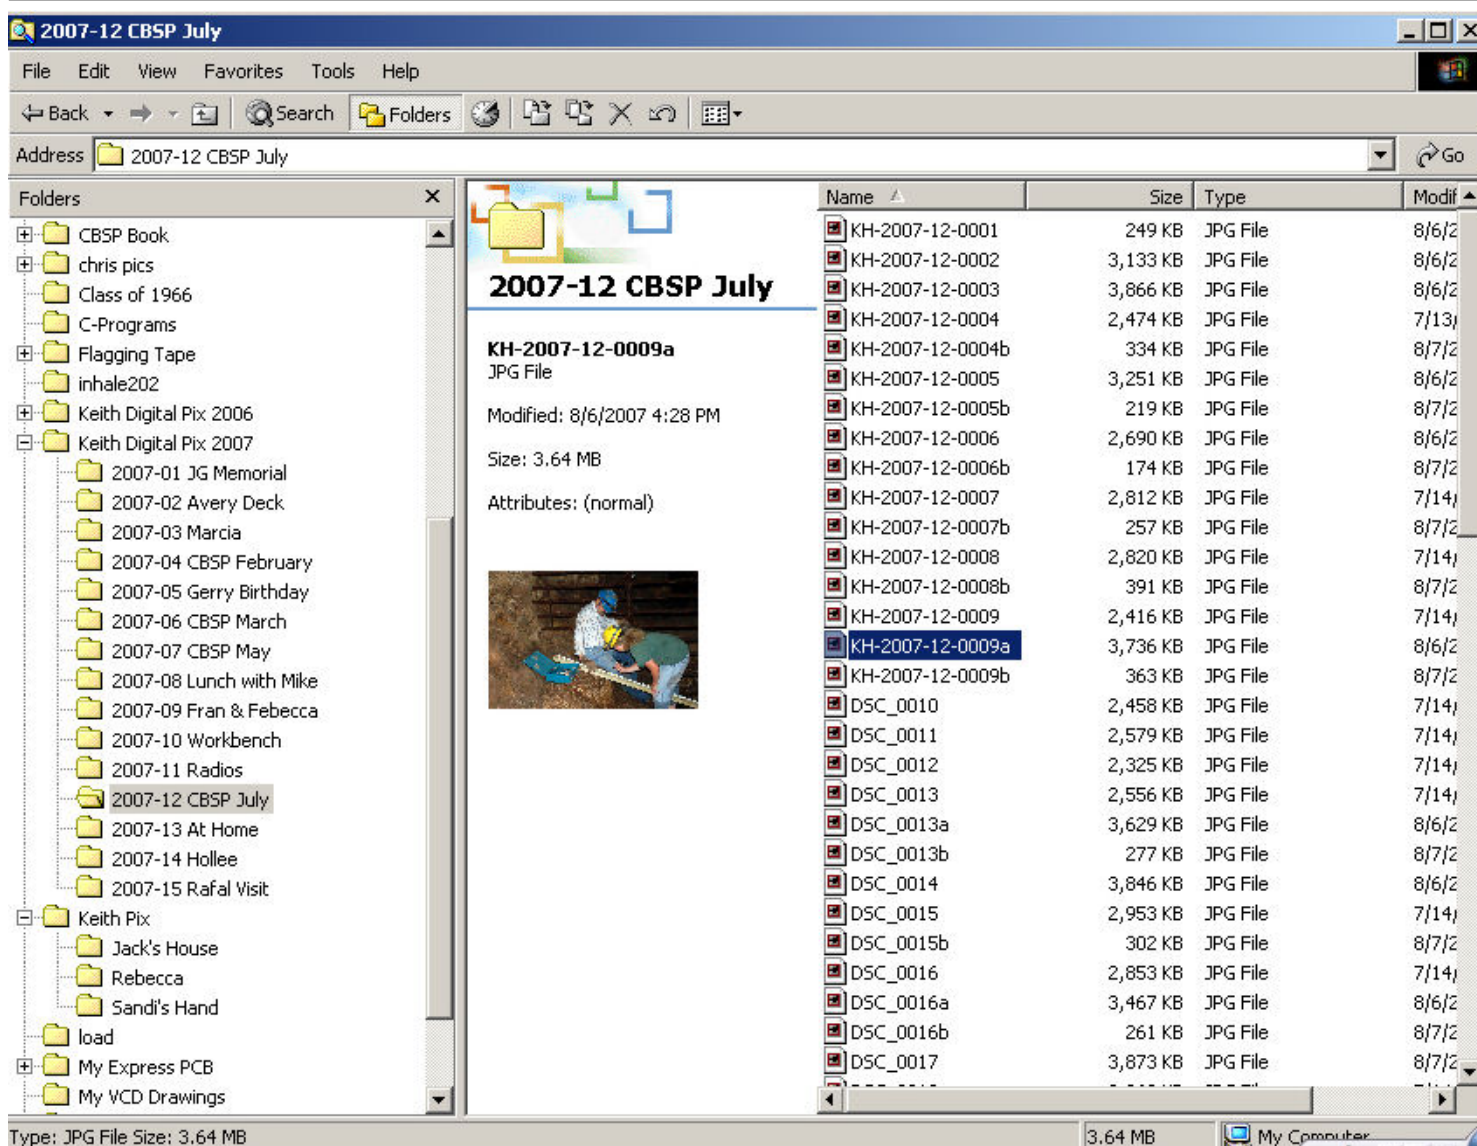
2007-12 CBSP July

File Edit View Favorites Tools Help

Back Search Folders

Address 2007-12 CBSP July Go

Folders

CBSP Book
chris pics
Class of 1966
C-Programs
Flagging Tape
inhale202
Keith Digital Pix 2006
Keith Digital Pix 2007
2007-01 JG Memorial
2007-02 Avery Deck
2007-03 Marcia
2007-04 CBSP February
2007-05 Gerry Birthday
2007-06 CBSP March
2007-07 CBSP May
2007-08 Lunch with Mike
2007-09 Fran & Febecca
2007-10 Workbench
2007-11 Radios
2007-12 CBSP July
2007-13 At Home
2007-14 Hollee
2007-15 Rafal Visit
Keith Pix
Jack's House
Rebecca
Sandi's Hand
load
My Express PCB
My VCD Drawings

2007-12 CBSP July

KH-2007-12-0009a
JPG File

Modified: 8/6/2007 4:28 PM

Size: 3.64 MB

Attributes: (normal)

| Name | Size | Type | Modif |
|---|---|---|---|
| KH-2007-12-0001 | 249 KB | JPG File | 8/6/2 |
| KH-2007-12-0002 | 3,133 KB | JPG File | 8/6/2 |
| KH-2007-12-0003 | 3,866 KB | JPG File | 8/6/2 |
| KH-2007-12-0004 | 2,474 KB | JPG File | 7/13/ |
| KH-2007-12-0004b | 334 KB | JPG File | 8/7/2 |
| KH-2007-12-0005 | 3,251 KB | JPG File | 8/6/2 |
| KH-2007-12-0005b | 219 KB | JPG File | 8/7/2 |
| KH-2007-12-0006 | 2,690 KB | JPG File | 8/6/2 |
| KH-2007-12-0006b | 174 KB | JPG File | 8/7/2 |
| KH-2007-12-0007 | 2,812 KB | JPG File | 7/14/ |
| KH-2007-12-0007b | 257 KB | JPG File | 8/7/2 |
| KH-2007-12-0008 | 2,820 KB | JPG File | 7/14/ |
| KH-2007-12-0008b | 391 KB | JPG File | 8/7/2 |
| KH-2007-12-0009 | 2,416 KB | JPG File | 7/14/ |
| KH-2007-12-0009a | 3,736 KB | JPG File | 8/6/2 |
| KH-2007-12-0009b | 363 KB | JPG File | 8/7/2 |
| DSC_0010 | 2,458 KB | JPG File | 7/14/ |
| DSC_0011 | 2,579 KB | JPG File | 7/14/ |
| DSC_0012 | 2,325 KB | JPG File | 7/14/ |
| DSC_0013 | 2,556 KB | JPG File | 7/14/ |
| DSC_0013a | 3,629 KB | JPG File | 8/6/2 |
| DSC_0013b | 277 KB | JPG File | 8/7/2 |
| DSC_0014 | 3,846 KB | JPG File | 8/6/2 |
| DSC_0015 | 2,953 KB | JPG File | 7/14/ |
| DSC_0015b | 302 KB | JPG File | 8/7/2 |
| DSC_0016 | 2,853 KB | JPG File | 7/14/ |
| DSC_0016a | 3,467 KB | JPG File | 8/6/2 |
| DSC_0016b | 261 KB | JPG File | 8/7/2 |
| DSC_0017 | 3,873 KB | JPG File | 8/7/2 |

Type: JPG File Size: 3.64 MB 3.64 MB My Computer